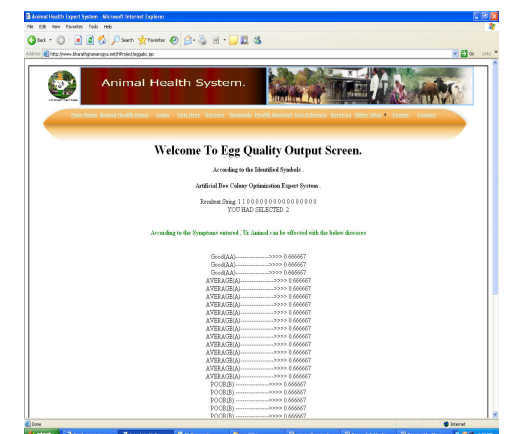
Animal Health Expert System - Microsoft Internet Explorer

File Edit View Favorites Tools Help

Back Search Favorites

Address http://www.bharathgramarogya.net/HProject/eggabc.jsp

Go Links

Animal Health System.

Home Animal Health Home Login New User Doctors Hospitals Health Medical Gov.Schemes Services Other Sites Events Contact

Welcome To Egg Quality Output Screen.

According to the Identified Symbols .

Artificial Bee Colony Optimization Expert System .

Resultent String 1 1 0 0 0 0 0 0 0 0 0 0 0 0 0 0 0
YOU HAD SELECTED: 2

According to the Symptoms entered , Ur Animal can be effected with the below diseases

Good(AA)------------------->>>> 0.666667
Good(AA)------------------->>>> 0.666667
Good(AA)------------------->>>> 0.666667
AVERAGE(A)------------------->>>> 0.666667
AVERAGE(A)------------------->>>> 0.666667
AVERAGE(A)------------------->>>> 0.666667
AVERAGE(A)------------------->>>> 0.666667
AVERAGE(A)------------------->>>> 0.666667
AVERAGE(A)------------------->>>> 0.666667
AVERAGE(A)------------------->>>> 0.666667
AVERAGE(A)------------------->>>> 0.666667
AVERAGE(A)------------------->>>> 0.666667
AVERAGE(A)------------------->>>> 0.666667
AVERAGE(A)------------------->>>> 0.666667
AVERAGE(A)------------------->>>> 0.666667
AVERAGE(A)------------------->>>> 0.666667
POOR(B)------------------->>>> 0.666667
POOR(B)------------------->>>> 0.666667
POOR(B)------------------->>>> 0.666667
POOR(B)------------------->>>> 0.666667
POOR(B)------------------->>>> 0.666667

Done

Internet